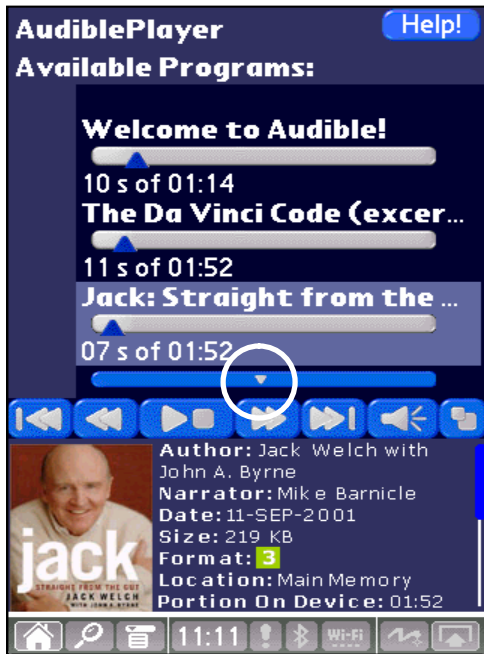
AudiblePlayer
Help!
Available Programs:

Welcome to Audible!
10 s of 01:14
The Da Vinci Code (excer...
11 s of 01:52
Jack: Straight from the ...
07 s of 01:52

jack
STRAIGHT FROM THE GUT
JACK WELCH
WITH JOHN A. BYRNE

Author: Jack Welch with John A. Byrne
Narrator: Mike Barnicle
Date: 11-SEP-2001
Size: 219 KB
Format: 3
Location: Main Memory
Portion On Device: 01:52

11:11
Wi-Fi